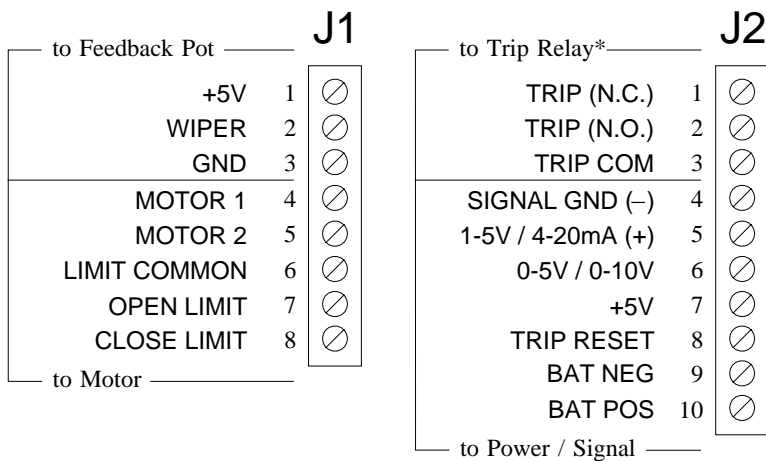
to Feedback Pot

J1

+5V 1
WIPER 2
GND 3
MOTOR 1 4
MOTOR 2 5
LIMIT COMMON 6
OPEN LIMIT 7
CLOSE LIMIT 8

to Motor

to Trip Relay*

J2

TRIP (N.C.) 1
TRIP (N.O.) 2
TRIP COM 3
SIGNAL GND (–) 4
1-5V / 4-20mA (+) 5
0-5V / 0-10V 6
+5V 7
TRIP RESET 8
BAT NEG 9
BAT POS 10

to Power / Signal